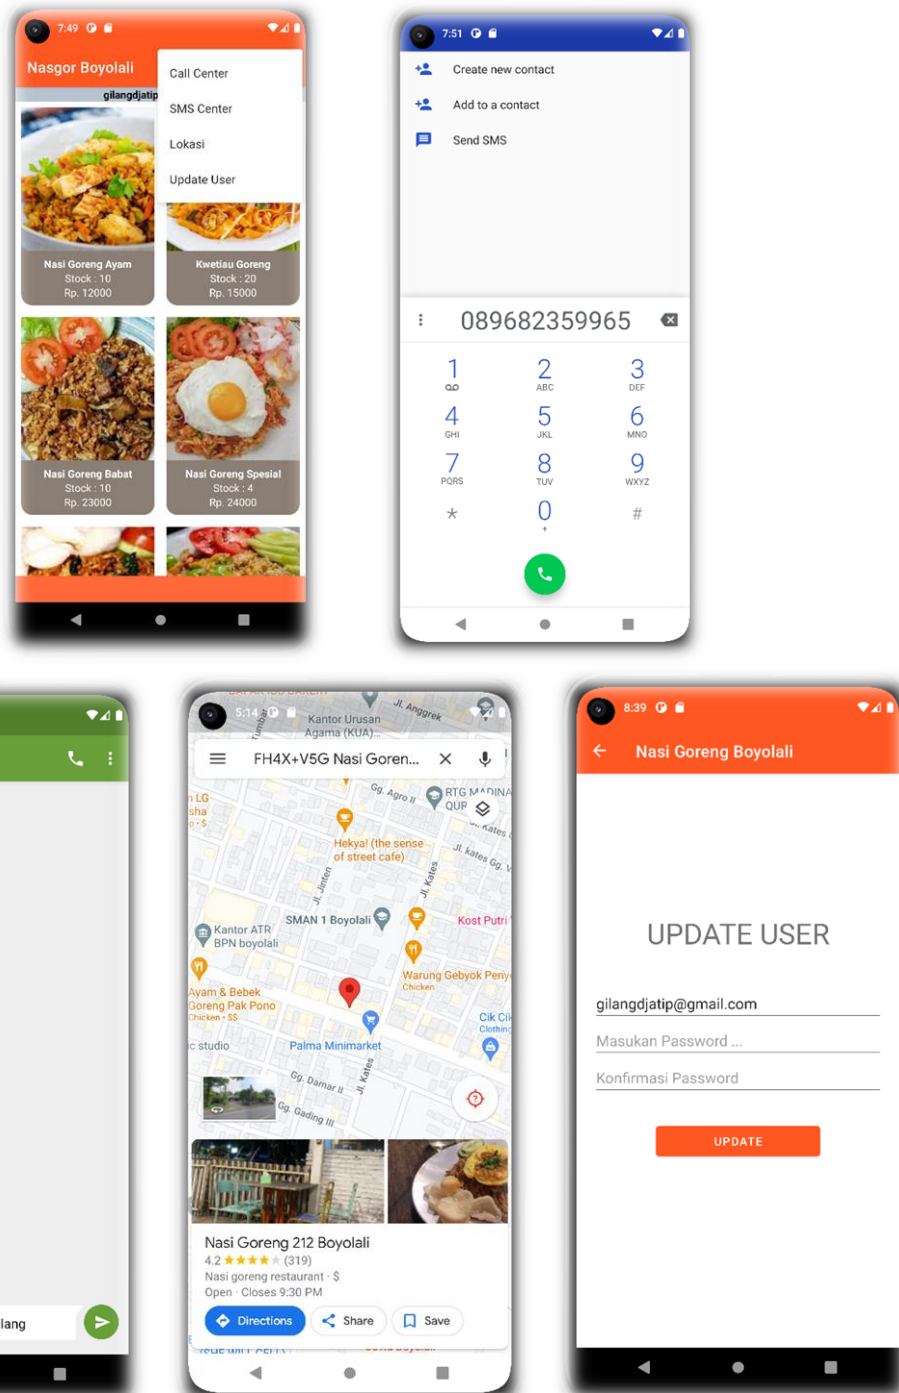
7:49

Nasgor Boyolali

gilangdjatip

Call Center

SMS Center

Lokasi

Update User

Nasi Goreng Ayam
Stock : 10
Rp. 12000

Kwetiau Goreng
Stock : 20
Rp. 15000

Nasi Goreng Babat
Stock : 10
Rp. 23000

Nasi Goreng Spesial
Stock : 4
Rp. 24000

7:51

Create new contact

Add to a contact

Send SMS

089682359965

1
2 ABC
3 DEF
4 GHI
5 JKL
6 MNO
7 PQRS
8 TUV
9 WXYZ
*
0 +
#

lang

5:14

FH4X+V5G Nasi Goren...

Kantor Urusan Agama (KUA)

Jl. Anggrek

Gg. Agro II

RTG MADINA QUR

Hekya! (the sense of street cafe)

Jl. Jenten

Jl. Kates

Jl. Kates Gg. V

SMAN 1 Boyolali

Kost Putri

Kantor ATR BPN boyolali

Warung Gebyok Peny Chicken

Ayam & Bebek Goreng Pak Pono Chicken · $$

Cik Cik Clothing

c studio

Palma Minimarket

Gg. Damar II

Gg. Gading III

Nasi Goreng 212 Boyolali

4.2 ★★★★★ (319)

Nasi goreng restaurant · $

Open · Closes 9:30 PM

Directions

Share

Save

8:39

Nasi Goreng Boyolali

UPDATE USER

gilangdjatip@gmail.com

Masukan Password ...

Konfirmasi Password

UPDATE